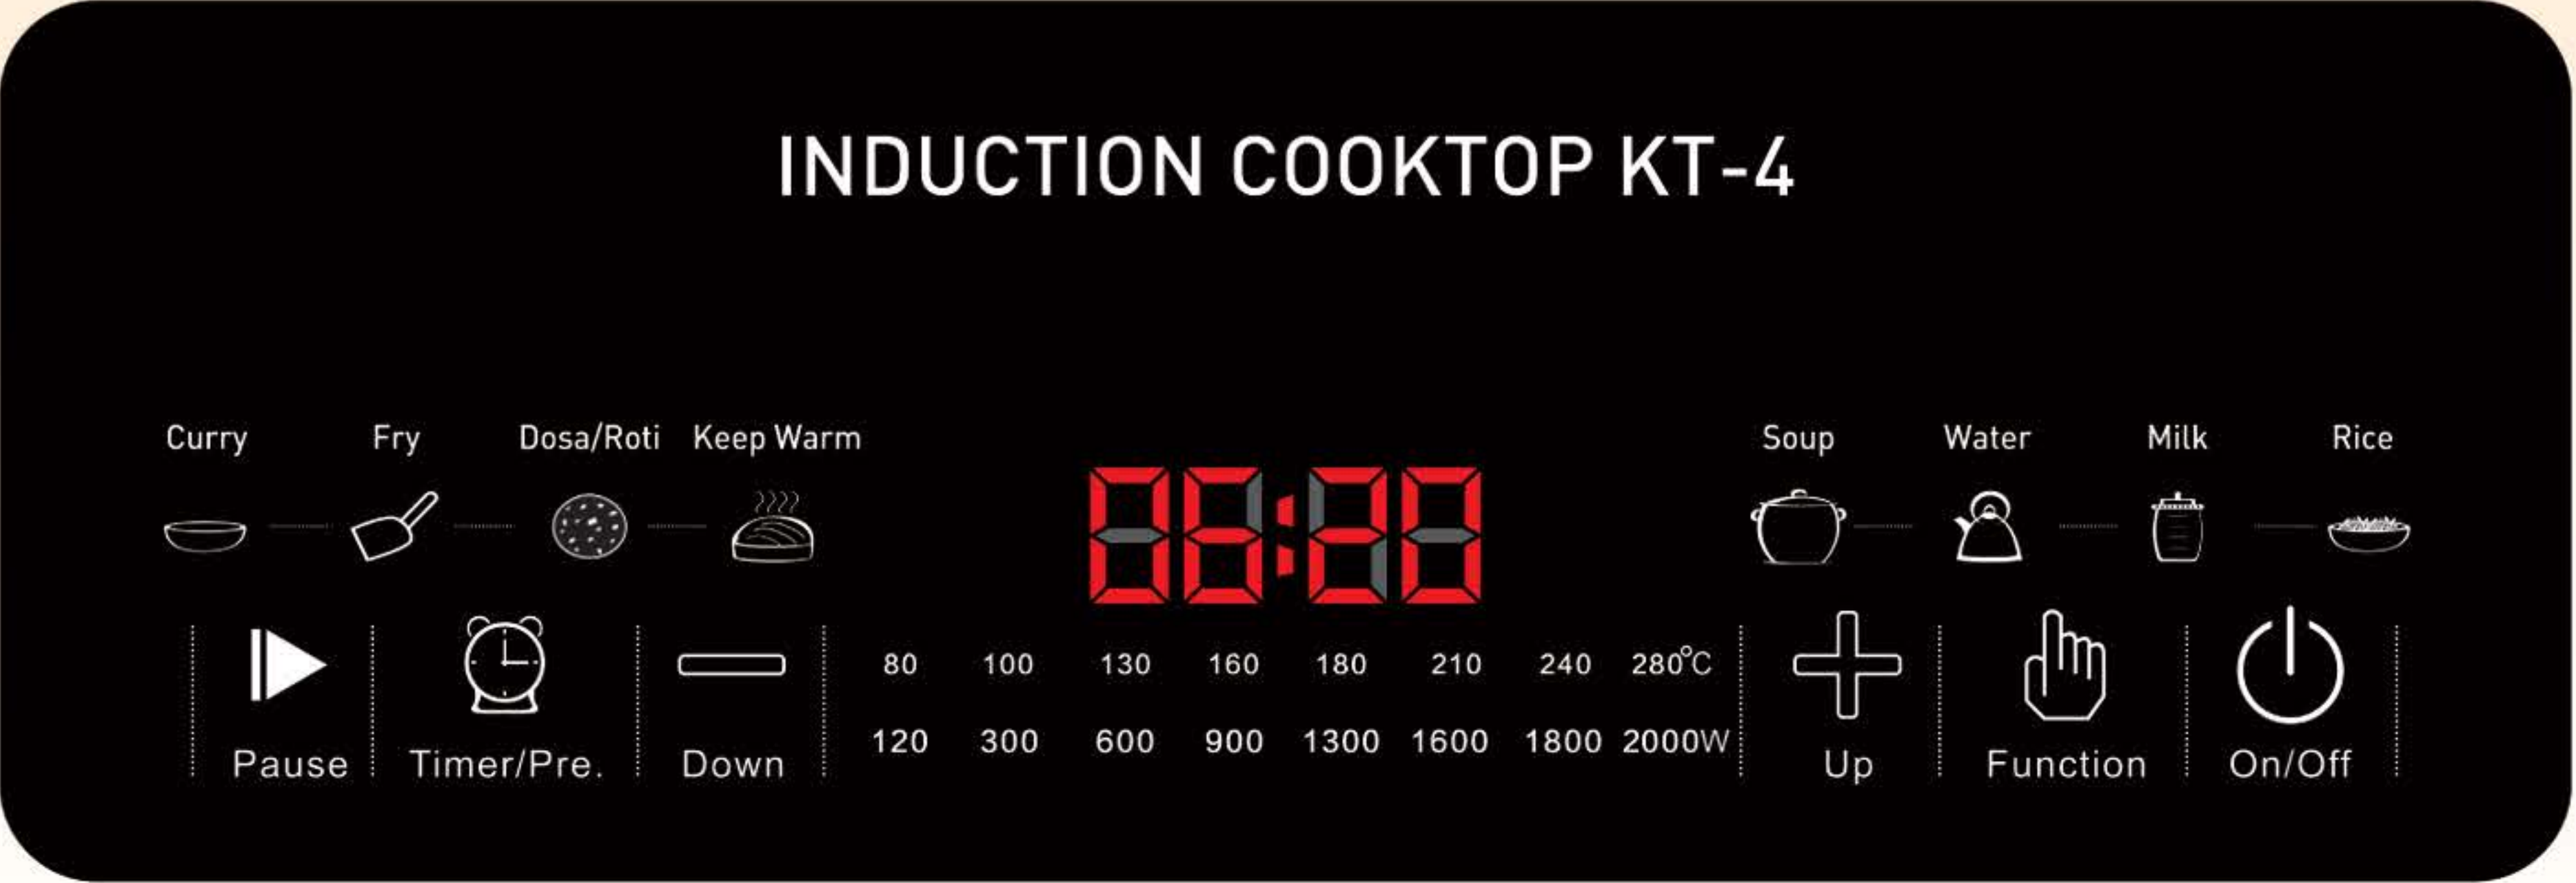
INDUCTION COOKTOP KT-4

Curry Fry Dosa/Roti Keep Warm

Soup Water Milk Rice

Pause Timer/Pre. Down

| 80 | 100 | 130 | 160 | 180 | 210 | 240 | 280°C |
|---|---|---|---|---|---|---|---|
| 120 | 300 | 600 | 900 | 1300 | 1600 | 1800 | 2000W |

Up Function On/Off